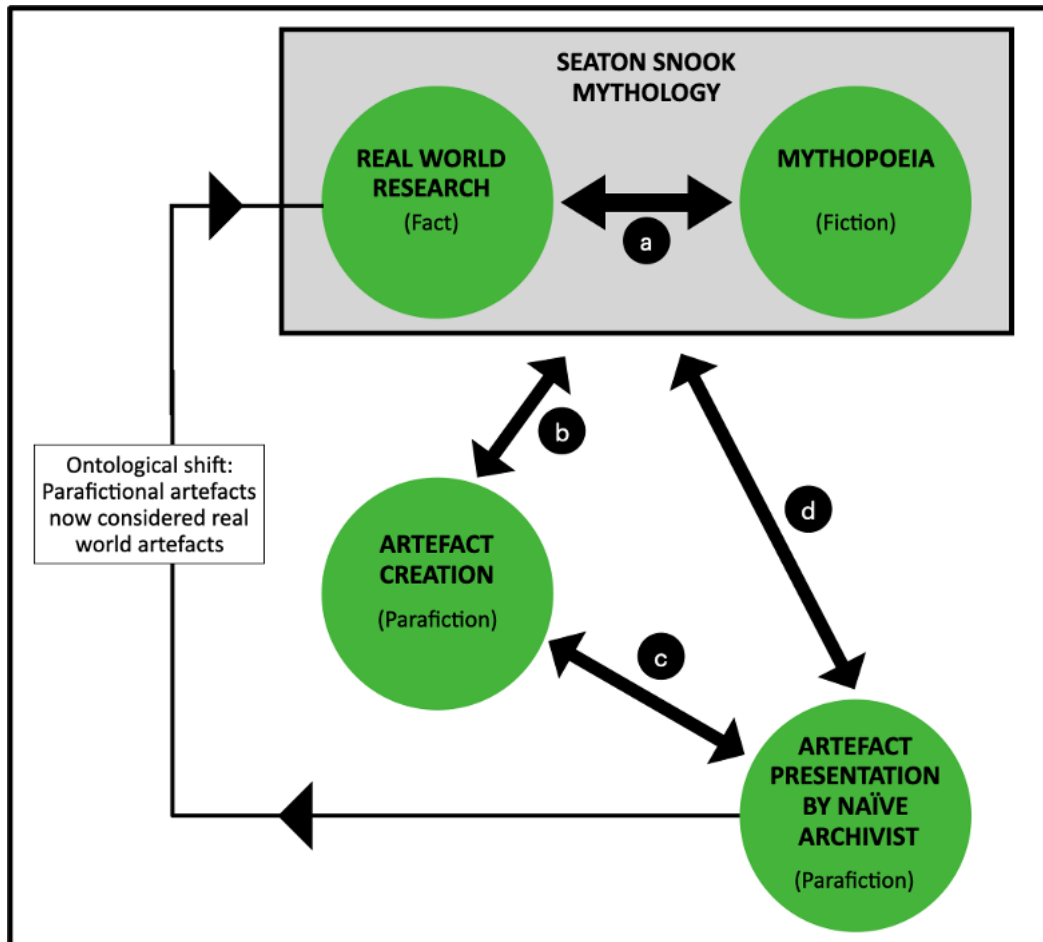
SEATON SNOOK MYTHOLOGY

REAL WORLD RESEARCH
(Fact)

a

MYTHOPOEIA
(Fiction)

b

d

Ontological shift: Parafictional artefacts now considered real world artefacts

ARTEFACT CREATION
(Parafiction)

c

ARTEFACT PRESENTATION BY NAÏVE ARCHIVIST
(Parafiction)